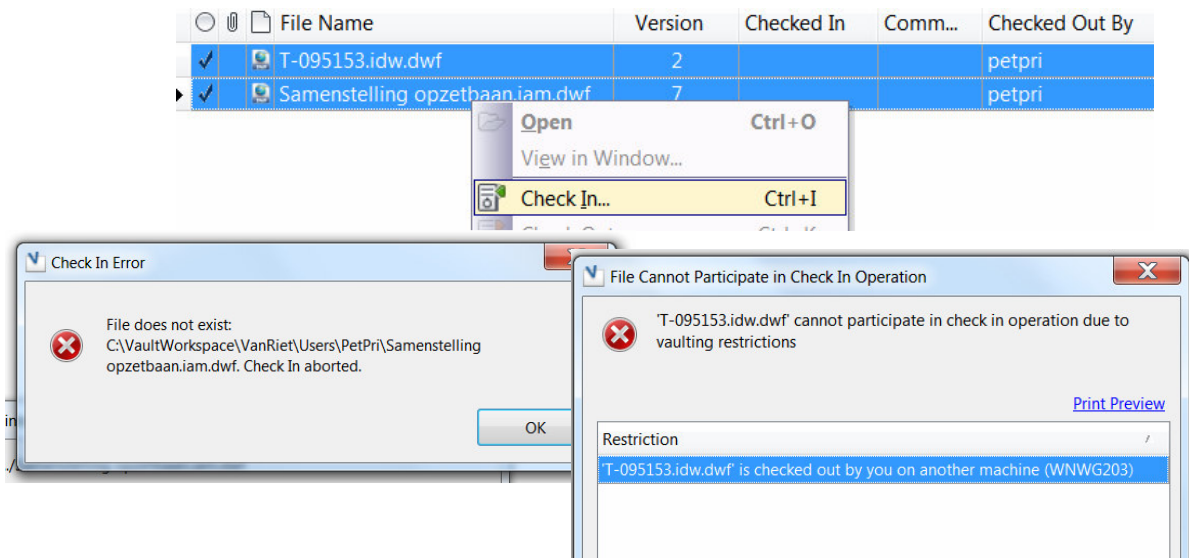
| | | File Name | Version | Checked In | Comm... | Checked Out By |
|---|---|---|---|---|---|---|
| ✓ | | T-095153.idw.dwf | 2 | | | petpri |
| ✓ | | Samenstelling opzetbaan.iam.dwf | 7 | | | petpri |

Open Ctrl+O
View in Window...
Check In... Ctrl+I
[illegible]

Check In Error

File does not exist:
C:\VaultWorkspace\VanRiet\Users\PetPri\Samenstelling opzetbaan.iam.dwf. Check In aborted.

OK

File Cannot Participate in Check In Operation

'T-095153.idw.dwf' cannot participate in check in operation due to vaulting restrictions

Print Preview

| Restriction |
|---|
| 'T-095153.idw.dwf' is checked out by you on another machine (WNWG203) |